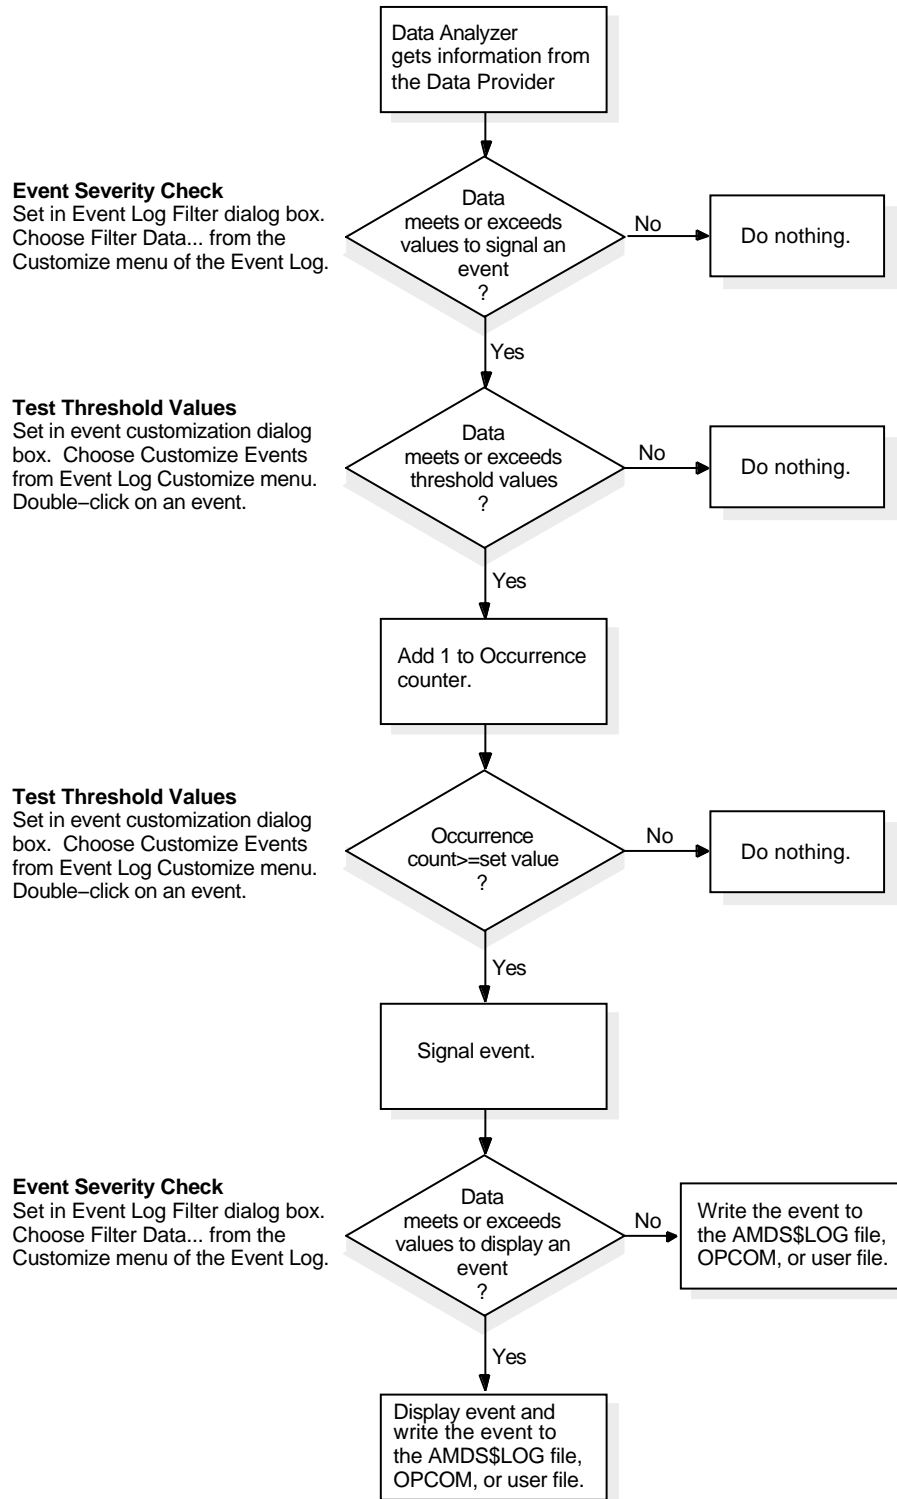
Data Analyzer gets information from the Data Provider

**Event Severity Check**
Set in Event Log Filter dialog box. Choose Filter Data... from the Customize menu of the Event Log.

Data meets or exceeds values to signal an event ?

No

Do nothing.

Yes

**Test Threshold Values**
Set in event customization dialog box. Choose Customize Events from Event Log Customize menu. Double−click on an event.

Data meets or exceeds threshold values ?

No

Do nothing.

Yes

Add 1 to Occurrence counter.

**Test Threshold Values**
Set in event customization dialog box. Choose Customize Events from Event Log Customize menu. Double−click on an event.

Occurrence count>=set value ?

No

Do nothing.

Yes

Signal event.

**Event Severity Check**
Set in Event Log Filter dialog box. Choose Filter Data... from the Customize menu of the Event Log.

Data meets or exceeds values to display an event ?

No

Write the event to the AMDS$LOG file, OPCOM, or user file.

Yes

Display event and write the event to the AMDS$LOG file, OPCOM, or user file.